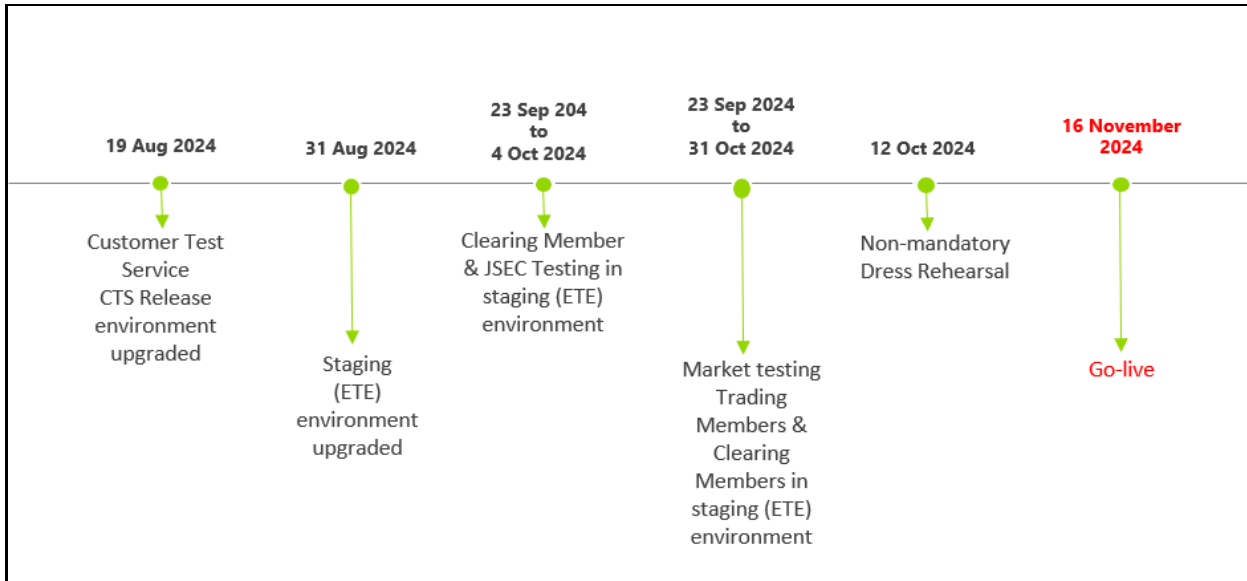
19 Aug 2024

Customer Test Service CTS Release environment upgraded

31 Aug 2024

Staging (ETE) environment upgraded

23 Sep 204 to 4 Oct 2024

Clearing Member & JSEC Testing in staging (ETE) environment

23 Sep 2024 to 31 Oct 2024

Market testing Trading Members & Clearing Members in staging (ETE) environment

12 Oct 2024

Non-mandatory Dress Rehearsal

16 November 2024

Go-live